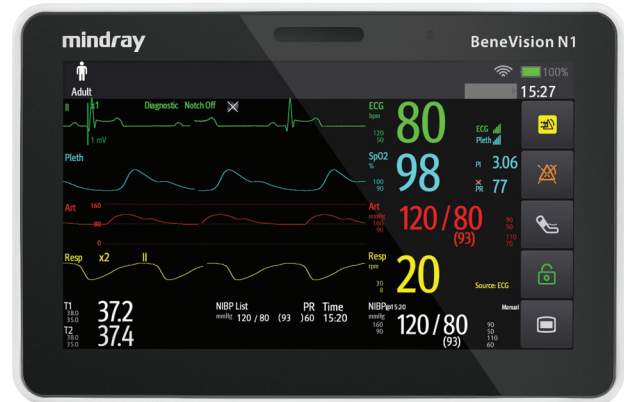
mindray

BeneVision N1

Adult

100%

15:27

II x1 Diagnostic Notch Off

1 mV

ECG bpm 120 50

80

ECG Pleth

Pleth

SpO2 % 100 90

98

PI 3.06

PR 77

Art 160 80 0

Art mmHg 160 90

120/80 (93)

90 50 110 70

Resp x2 II

Resp rpm 30 8

20

Source: ECG

T1 38.0 35.0 37.2

T2 38.0 35.0 37.4

NIBP List mmHg 120 / 80 (93 ) PR 60 Time 15:20

NIBP 15:20 Manual mmHg 160 90

120/80 (93)

90 50 110 60